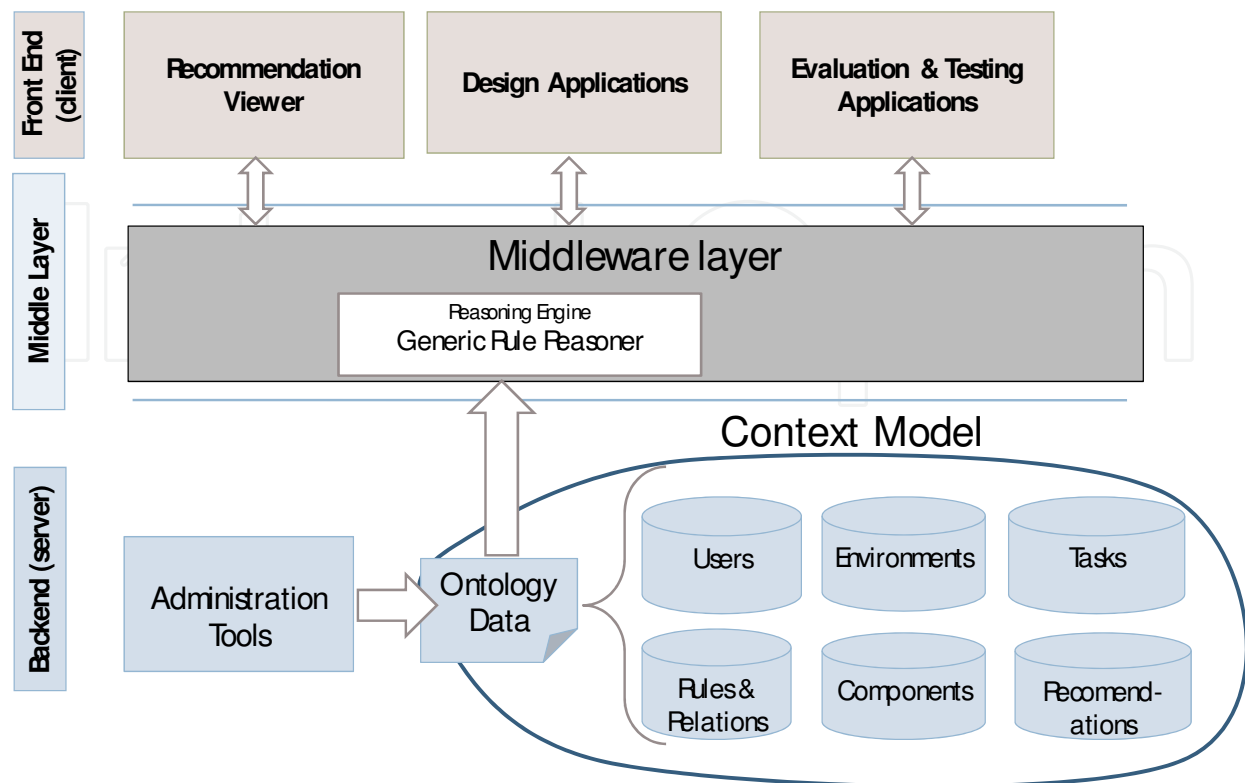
Front End (client)

Recommendation Viewer

Design Applications

Evaluation & Testing Applications

Middle Layer

Middleware layer

Reasoning Engine
Generic Rule Reasoner

Context Model

Backend (server)

Administration Tools

Ontology Data

Users

Environments

Tasks

Rules & Relations

Components

Recomend-ations